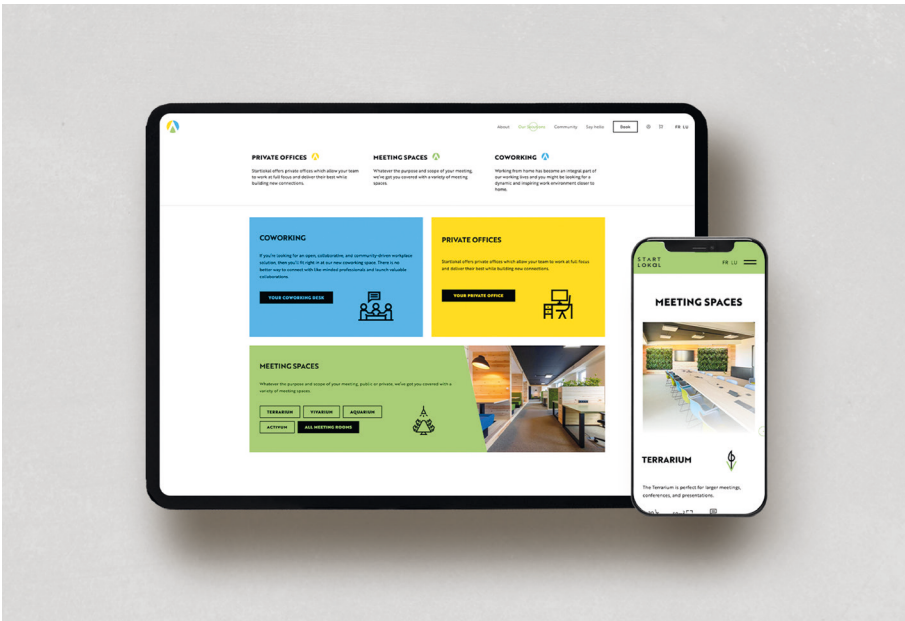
About Our Solutions Community Say Hello Book FR LU

PRIVATE OFFICES
Startlokal offers private offices which allow your team to work at full focus and deliver their best while building new connections.

MEETING SPACES
Whatever the purpose and scope of your meeting, we've got you covered with a variety of meeting spaces.

COWORKING
Working from home has become an integral part of our working lives and you might be looking for a dynamic and inspiring work environment closer to home.

COWORKING
If you're looking for an open, collaborative, and community-driven workplace solution, then you'll fit right in at our new coworking space. There is no better way to connect with like-minded professionals and launch valuable collaborations.

YOUR COWORKING DESK

PRIVATE OFFICES
Startlokal offers private offices which allow your team to work at full focus and deliver their best while building new connections.

YOUR PRIVATE OFFICE

MEETING SPACES
Whatever the purpose and scope of your meeting, public or private, we've got you covered with a variety of meeting spaces.

TERRARIUM VIVARIUM AQUARIUM ACTIVUM ALL MEETING ROOMS

START LOKOL FR LU

MEETING SPACES

TERRARIUM

The Terrarium is perfect for larger meetings, conferences, and presentations.